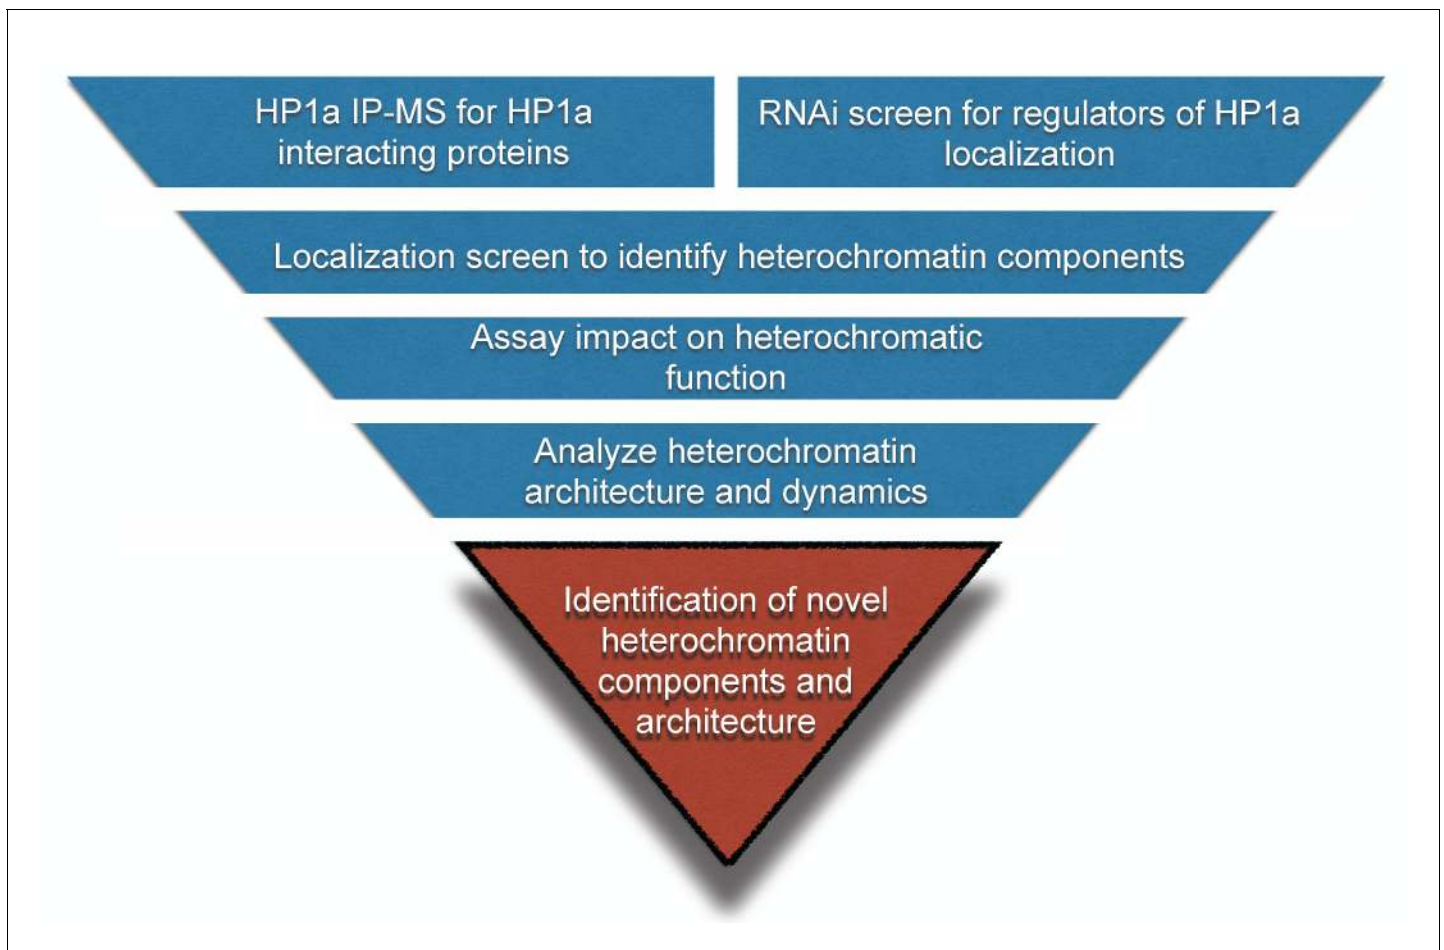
HP1a IP-MS for HP1a interacting proteins

RNAi screen for regulators of HP1a localization

Localization screen to identify heterochromatin components

Assay impact on heterochromatic function

Analyze heterochromatin architecture and dynamics

Identification of novel heterochromatin components and architecture